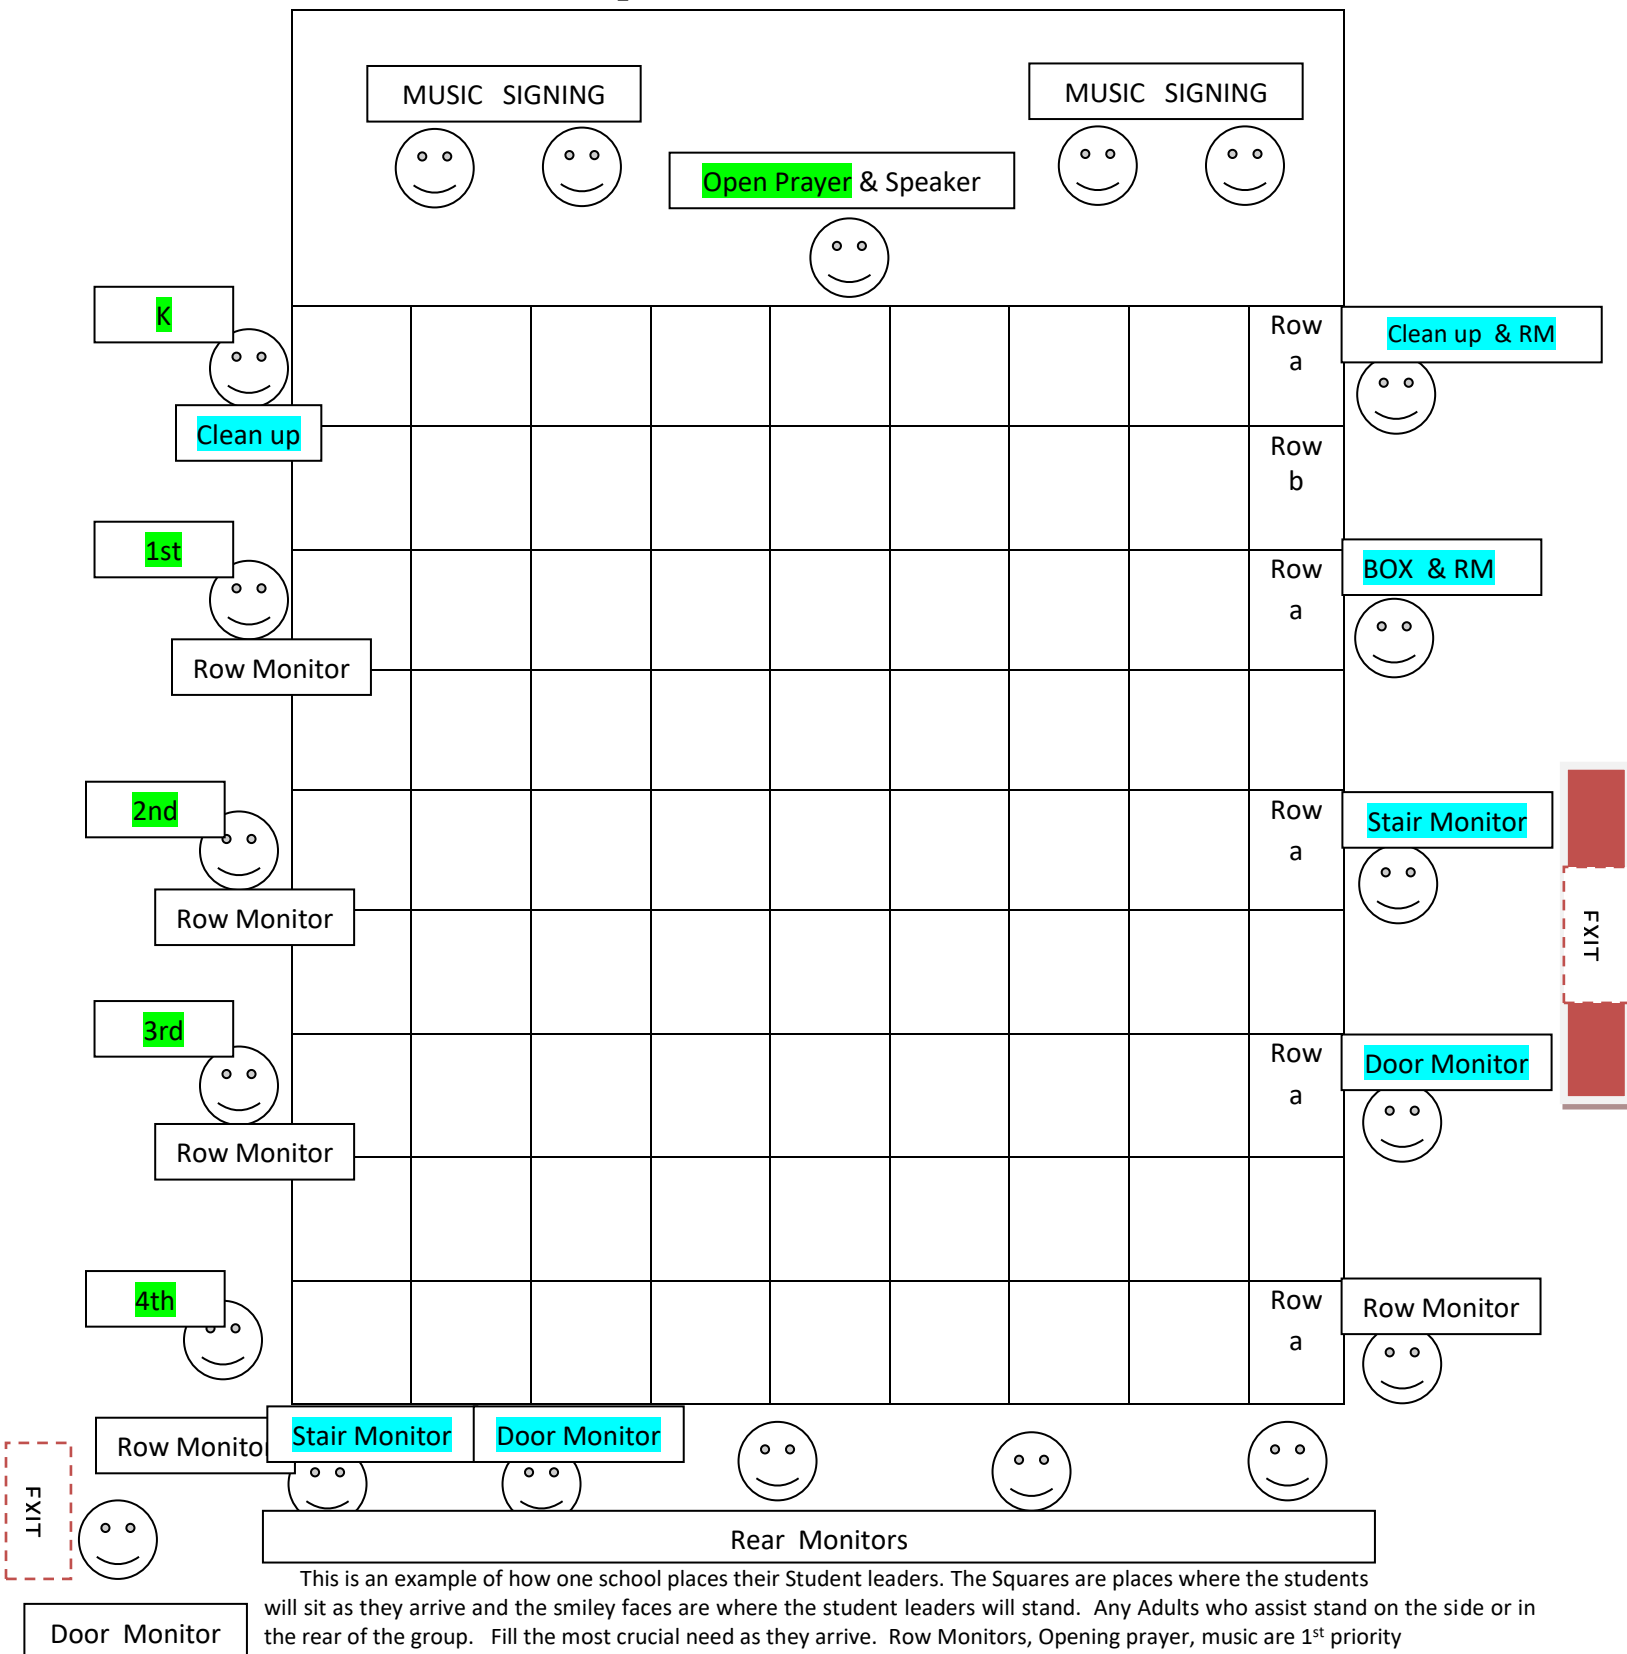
MUSIC SIGNING

MUSIC SIGNING

Open Prayer & Speaker

K

Clean up

Row a

Clean up & RM

Row b

1st

Row a

BOX & RM

Row Monitor

2nd

Row a

Stair Monitor

Row Monitor

FXIT

3rd

Row a

Door Monitor

Row Monitor

4th

Row a

Row Monitor

Row Monito

Stair Monitor

Door Monitor

FXIT

Rear Monitors

Door Monitor

This is an example of how one school places their Student leaders. The Squares are places where the students will sit as they arrive and the smiley faces are where the student leaders will stand. Any Adults who assist stand on the side or in the rear of the group. Fill the most crucial need as they arrive. Row Monitors, Opening prayer, music are 1$^{st}$ priority